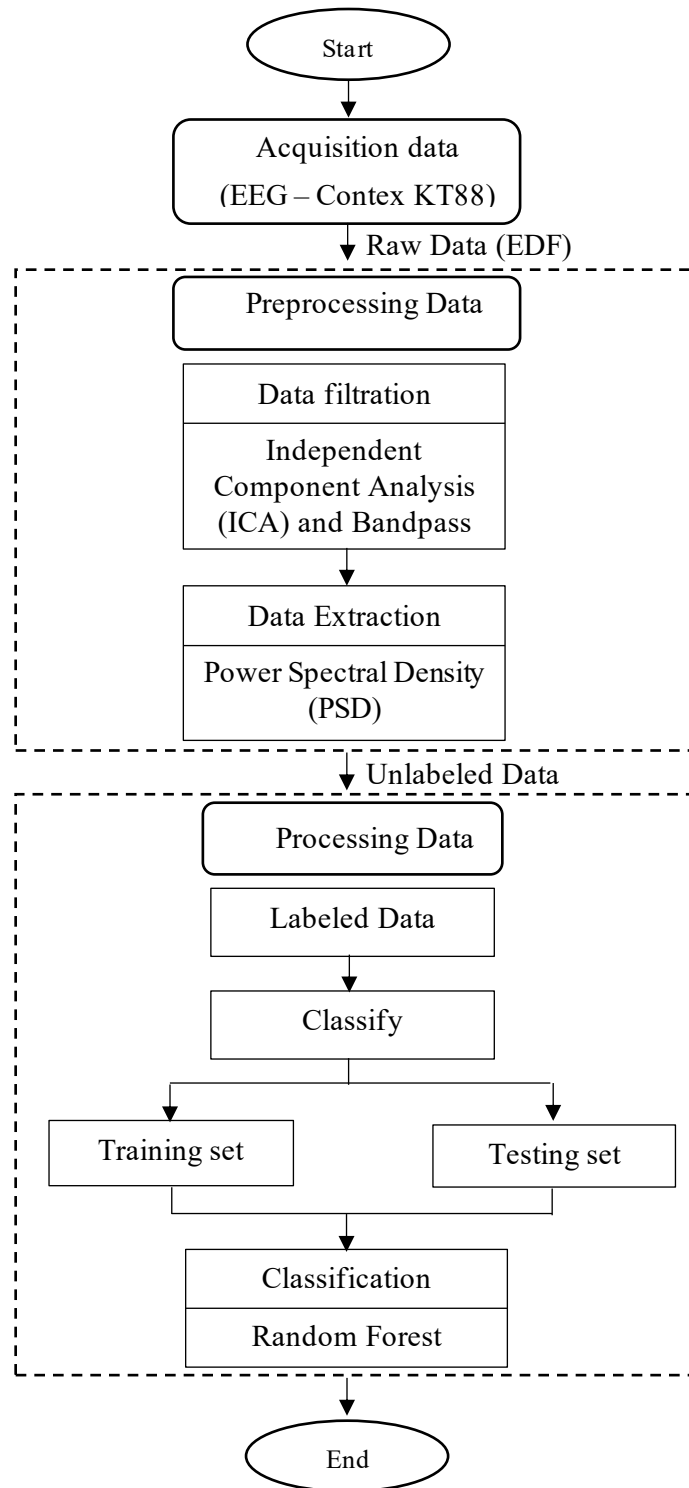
Start

Acquisition data
(EEG – Contex KT88)

Raw Data (EDF)

Preprocessing Data

Data filtration

Independent Component Analysis (ICA) and Bandpass

Data Extraction

Power Spectral Density (PSD)

Unlabeled Data

Processing Data

Labeled Data

Classify

Training set

Testing set

Classification

Random Forest

End